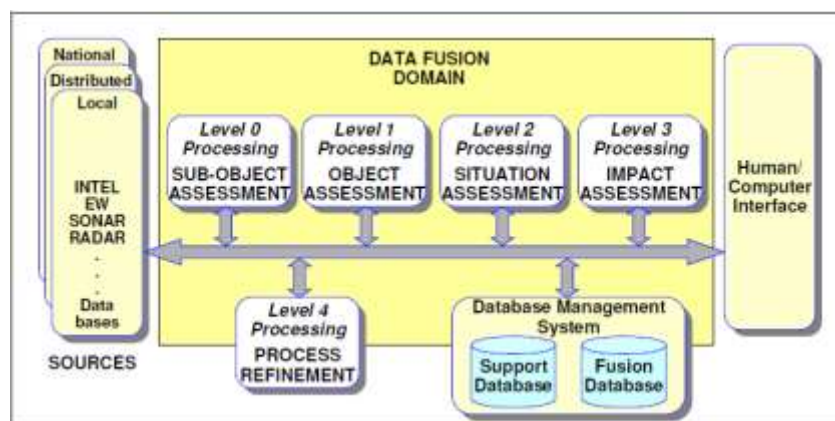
National
Distributed
Local

INTEL
EW
SONAR
RADAR
.
.
.
Data bases

SOURCES

DATA FUSION DOMAIN

Level 0 Processing
SUB-OBJECT ASSESSMENT

Level 1 Processing
OBJECT ASSESSMENT

Level 2 Processing
SITUATION ASSESSMENT

Level 3 Processing
IMPACT ASSESSMENT

Human/ Computer Interface

Level 4 Processing
PROCESS REFINEMENT

Database Management System

Support Database

Fusion Database